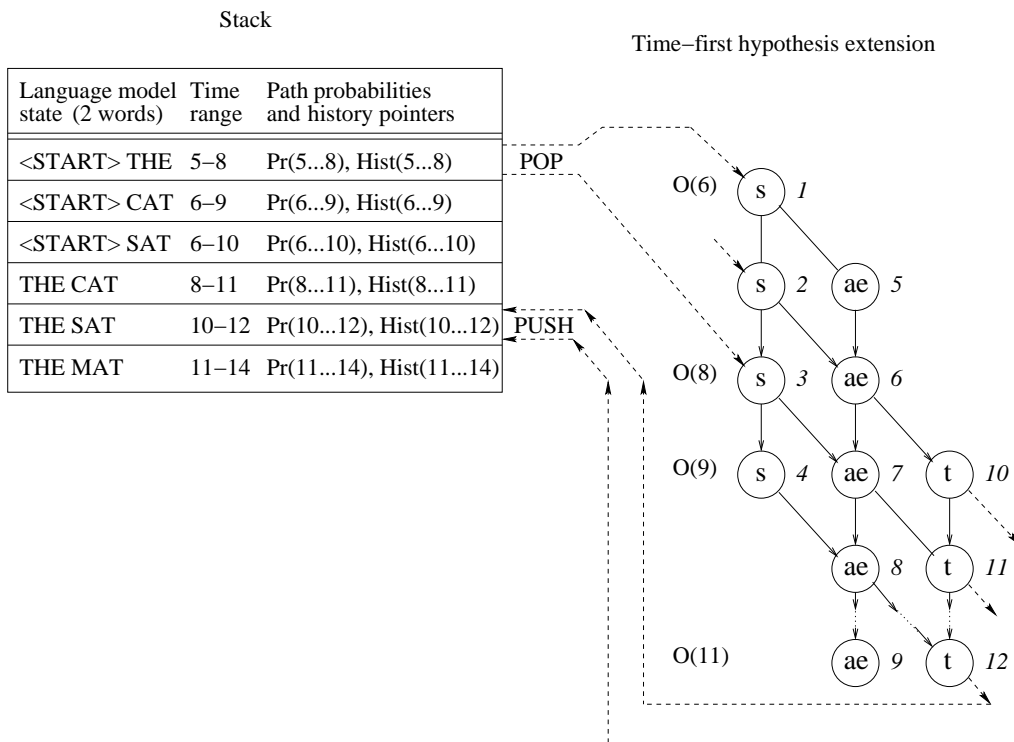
Stack

Time−first hypothesis extension

| Language model state (2 words) | Time range | Path probabilities and history pointers |
|---|---|---|
| <START> THE | 5−8 | Pr(5...8), Hist(5...8) |
| <START> CAT | 6−9 | Pr(6...9), Hist(6...9) |
| <START> SAT | 6−10 | Pr(6...10), Hist(6...10) |
| THE CAT | 8−11 | Pr(8...11), Hist(8...11) |
| THE SAT | 10−12 | Pr(10...12), Hist(10...12) |
| THE MAT | 11−14 | Pr(11...14), Hist(11...14) |

POP

PUSH

O(6) s 1

s 2 ae 5

O(8) s 3 ae 6

O(9) s 4 ae 7 t 10

ae 8 t 11

O(11) ae 9 t 12